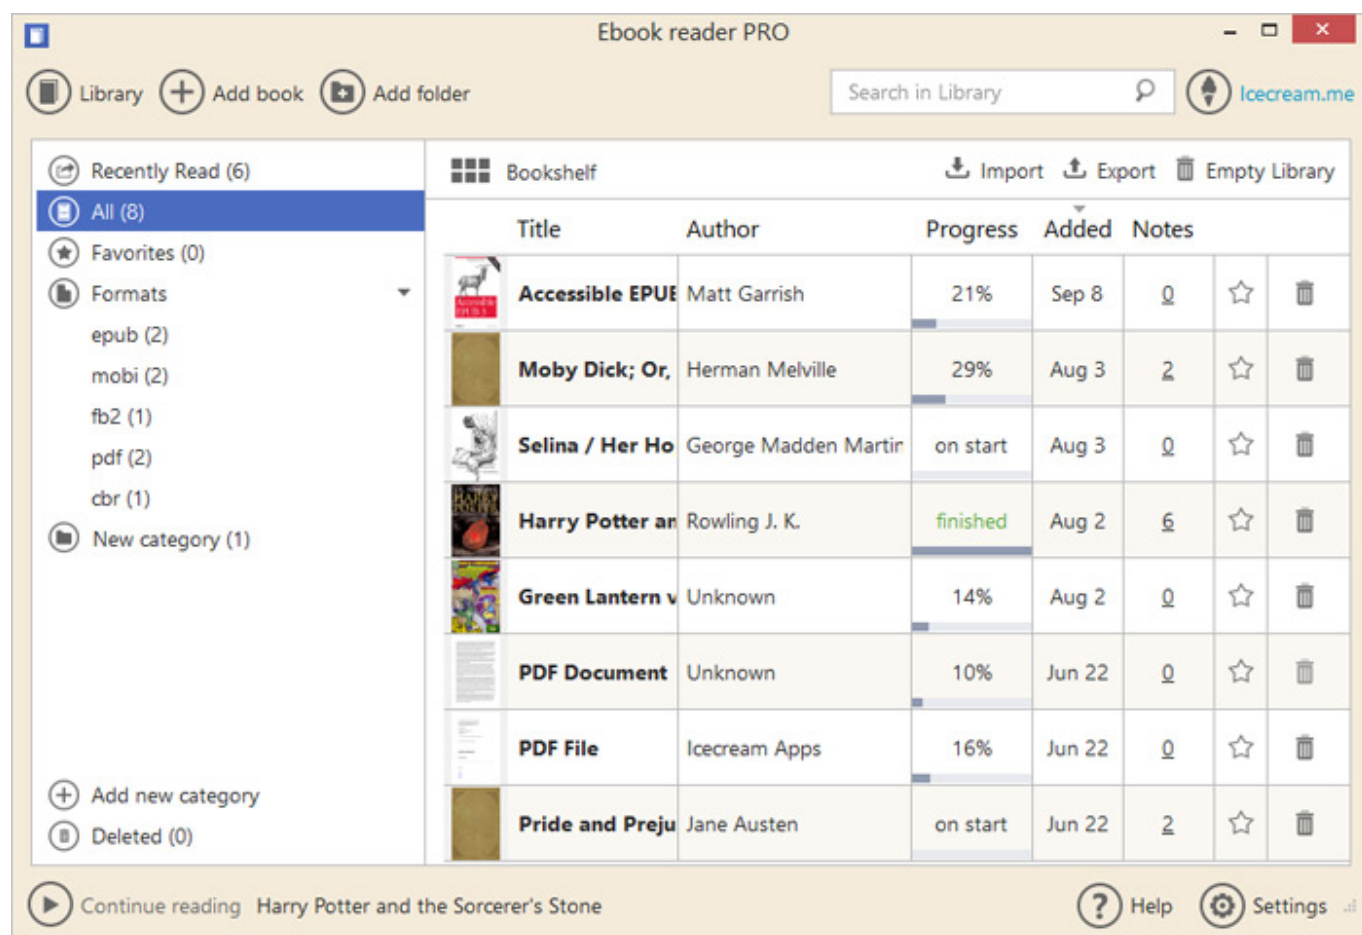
Ebook reader PRO

Library Add book Add folder Search in Library Icecream.me

Recently Read (6)
All (8)
Favorites (0)
Formats
epub (2)
mobi (2)
fb2 (1)
pdf (2)
cbr (1)
New category (1)

Add new category
Deleted (0)

Bookshelf Import Export Empty Library

| | Title | Author | Progress | Added | Notes | | |
|---|---|---|---|---|---|---|---|
| | Accessible EPUE | Matt Garrish | 21% | Sep 8 | 0 | | |
| | Moby Dick; Or, | Herman Melville | 29% | Aug 3 | 2 | | |
| | Selina / Her Ho | George Madden Martir | on start | Aug 3 | 0 | | |
| | Harry Potter ar | Rowling J. K. | finished | Aug 2 | 6 | | |
| | Green Lantern v | Unknown | 14% | Aug 2 | 0 | | |
| | PDF Document | Unknown | 10% | Jun 22 | 0 | | |
| | PDF File | Icecream Apps | 16% | Jun 22 | 0 | | |
| | Pride and Preju | Jane Austen | on start | Jun 22 | 2 | | |

Continue reading Harry Potter and the Sorcerer's Stone Help Settings